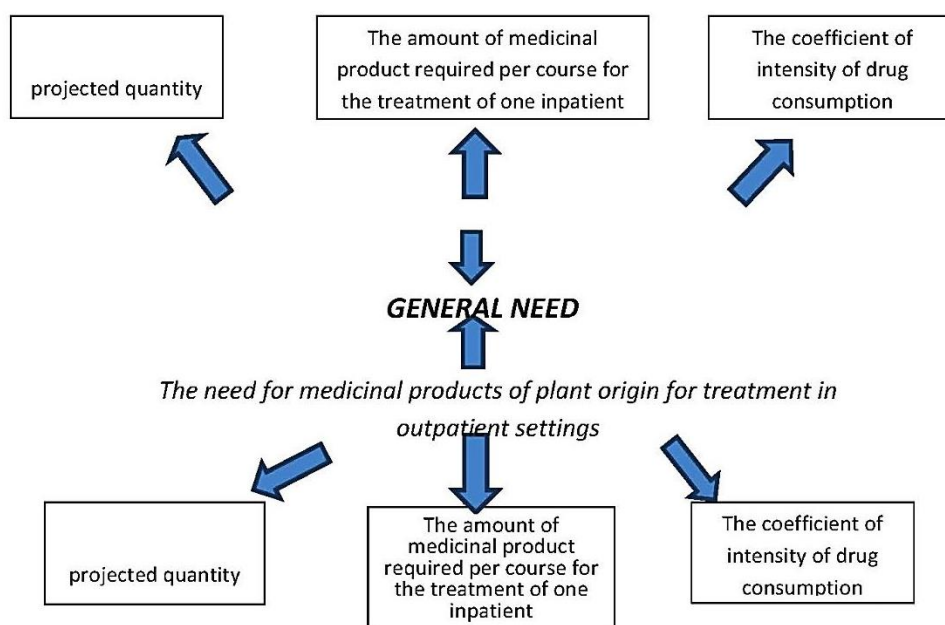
projected quantity

The amount of medicinal product required per course for the treatment of one inpatient

The coefficient of intensity of drug consumption

GENERAL NEED

The need for medicinal products of plant origin for treatment in outpatient settings

projected quantity

The amount of medicinal product required per course for the treatment of one inpatient

The coefficient of intensity of drug consumption